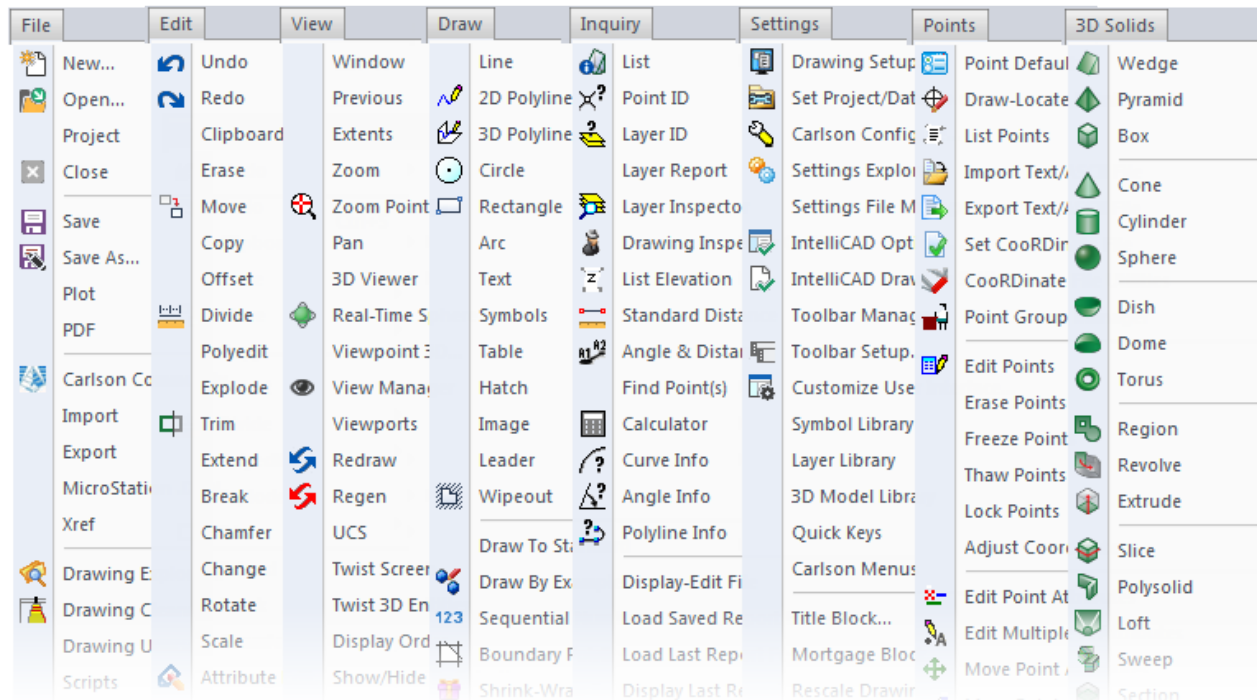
File
New...
Open...
Project
Close
Save
Save As...
Plot
PDF
Carlson Co
Import
Export
MicroStati
Xref
Drawing E
Drawing C
Drawing U
Scripts

Edit
Undo
Redo
Clipboard
Erase
Move
Copy
Offset
Divide
Polyedit
Explode
Trim
Extend
Break
Chamfer
Change
Rotate
Scale
Attribute

View
Window
Previous
Extents
Zoom
Zoom Point
Pan
3D Viewer
Real-Time S
Viewpoint 3
View Mana
Viewports
Redraw
Regen
UCS
Twist Screen
Twist 3D En
Display Ord
Show/Hide

Draw
Line
2D Polyline
3D Polyline
Circle
Rectangle
Arc
Text
Symbols
Table
Hatch
Image
Leader
Wipeout
Draw To St
Draw By Ex
Sequential
Boundary P
Shrink-Wra

Inquiry
List
Point ID
Layer ID
Layer Report
Layer Inspecto
Drawing Inspe
List Elevation
Standard Dista
Angle & Distar
Find Point(s)
Calculator
Curve Info
Angle Info
Polyline Info
Display-Edit Fi
Load Saved Re
Load Last Rep
Display Last Re

Settings
Drawing Setup
Set Project/Dat
Carlson Config
Settings Explo
Settings File M
IntelliCAD Opt
IntelliCAD Drav
Toolbar Manag
Toolbar Setup.
Customize Use
Symbol Library
Layer Library
3D Model Libra
Quick Keys
Carlson Menus
Title Block...
Mortgage Bloc
Rescale Drawir

Points
Point Defaul
Draw-Locate
List Points
Import Text/
Export Text/
Set CooRDir
CooRDinate
Point Group
Edit Points
Erase Points
Freeze Point
Thaw Points
Lock Points
Adjust Coor
Edit Point At
Edit Multiple
Move Point

3D Solids
Wedge
Pyramid
Box
Cone
Cylinder
Sphere
Dish
Dome
Torus
Region
Revolve
Extrude
Slice
Polysolid
Loft
Sweep
Section